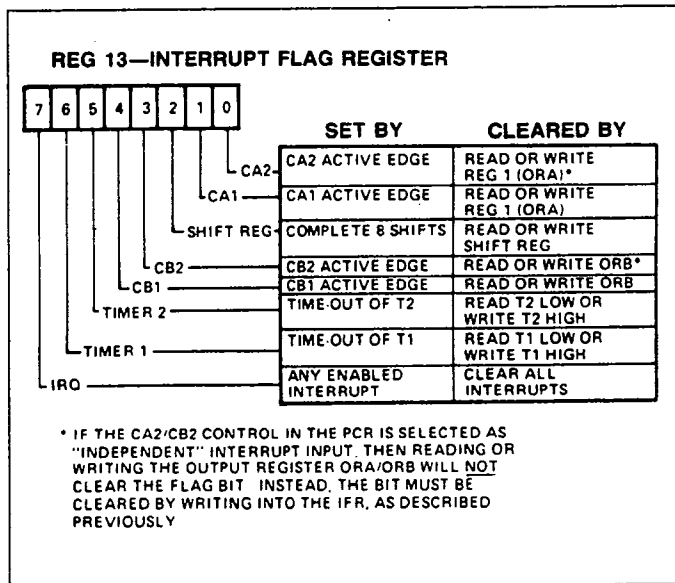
REG 13—INTERRUPT FLAG REGISTER

7 6 5 4 3 2 1 0

| | SET BY | CLEARED BY |
|---|---|---|
| CA2 | CA2 ACTIVE EDGE | READ OR WRITE REG 1 (ORA)* |
| CA1 | CA1 ACTIVE EDGE | READ OR WRITE REG 1 (ORA) |
| SHIFT REG | COMPLETE 8 SHIFTS | READ OR WRITE SHIFT REG |
| CB2 | CB2 ACTIVE EDGE | READ OR WRITE ORB* |
| CB1 | CB1 ACTIVE EDGE | READ OR WRITE ORB |
| TIMER 2 | TIME-OUT OF T2 | READ T2 LOW OR WRITE T2 HIGH |
| TIMER 1 | TIME-OUT OF T1 | READ T1 LOW OR WRITE T1 HIGH |
| IRQ | ANY ENABLED INTERRUPT | CLEAR ALL INTERRUPTS |

* IF THE CA2/CB2 CONTROL IN THE PCR IS SELECTED AS "INDEPENDENT" INTERRUPT INPUT, THEN READING OR WRITING THE OUTPUT REGISTER ORA/ORB WILL NOT CLEAR THE FLAG BIT INSTEAD, THE BIT MUST BE CLEARED BY WRITING INTO THE IFR, AS DESCRIBED PREVIOUSLY